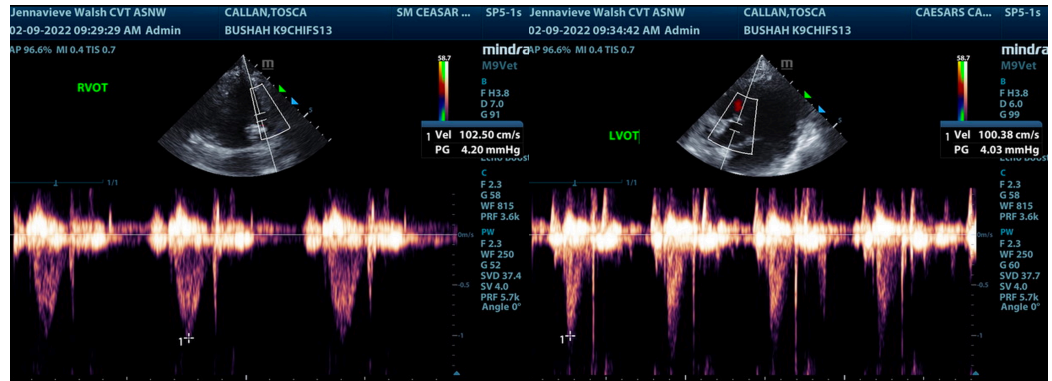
Jennavieve Walsh CVT ASNW CALLAN,TOSCA SM CEASAR ... SP5-1s
02-09-2022 09:29:29 AM Admin BUSHAH K9CHIFS13
AP 96.6% MI 0.4 TIS 0.7

mindray
M9Vet

RVOT

58.7

B
F H3.8
D 7.0
G 91

1 Vel 102.50 cm/s
PG 4.20 mmHg

Echo Boost

1/1

C
F 2.3
G 58
WF 815
PRF 3.6k

cm/s

PW
F 2.3
WF 250
G 52
SVD 37.4
SV 4.0
PRF 5.7k
Angle 0°

-0.5

-1

1

Jennavieve Walsh CVT ASNW CALLAN,TOSCA CAESARS CA... SP5-1s
02-09-2022 09:34:42 AM Admin BUSHAH K9CHIFS13
AP 96.6% MI 0.4 TIS 0.7

mindray
M9Vet

LVOT

58.7

B
F H3.8
D 6.0
G 99

1 Vel 100.38 cm/s
PG 4.03 mmHg

Echo Boost

C
F 2.3
G 58
WF 815
PRF 3.6k

PW
F 2.3
WF 250
G 60
SVD 37.7
SV 4.0
PRF 5.7k
Angle 0°

-0.5

-1

1